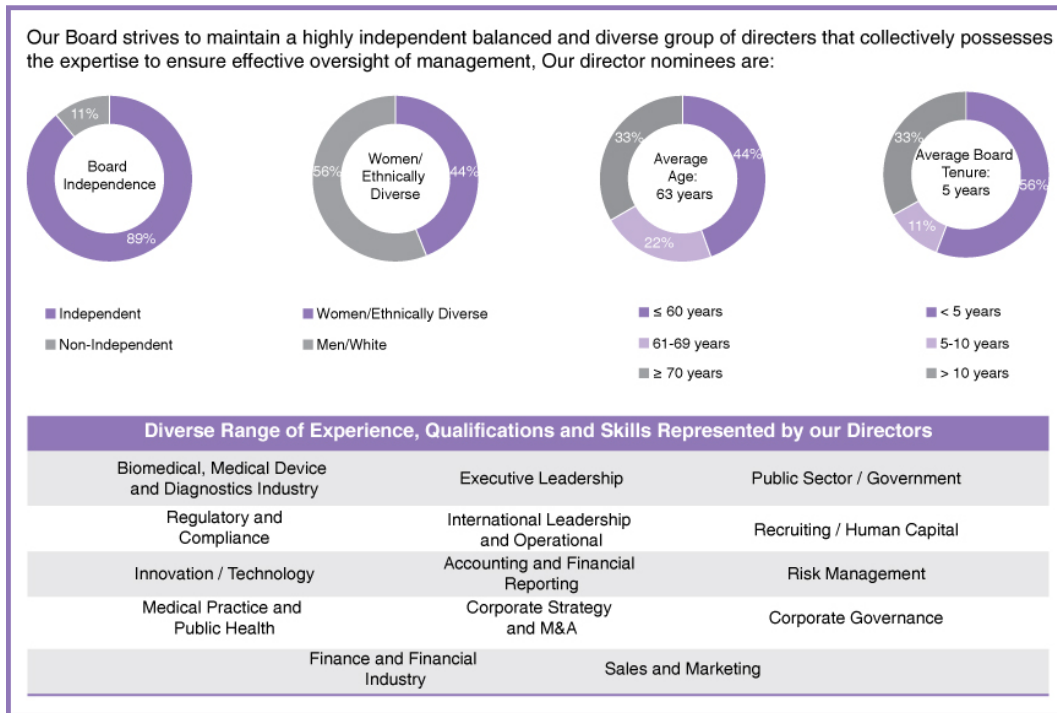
Our Board strives to maintain a highly independent balanced and diverse group of directers that collectively possesses the expertise to ensure effective oversight of management, Our director nominees are:

11%
Board Independence
89%

56%
Women/ Ethnically Diverse
44%

33%
Average Age: 63 years
44%
22%

33%
Average Board Tenure: 5 years
56%
11%

Independent
Non-Independent

Women/Ethnically Diverse
Men/White

≤ 60 years
61-69 years
≥ 70 years

< 5 years
5-10 years
> 10 years

Diverse Range of Experience, Qualifications and Skills Represented by our Directors

| | | |
|---|---|---|
| Biomedical, Medical Device and Diagnostics Industry | Executive Leadership | Public Sector / Government |
| Regulatory and Compliance | International Leadership and Operational | Recruiting / Human Capital |
| Innovation / Technology | Accounting and Financial Reporting | Risk Management |
| Medical Practice and Public Health | Corporate Strategy and M&A | Corporate Governance |
| Finance and Financial Industry | Sales and Marketing | |